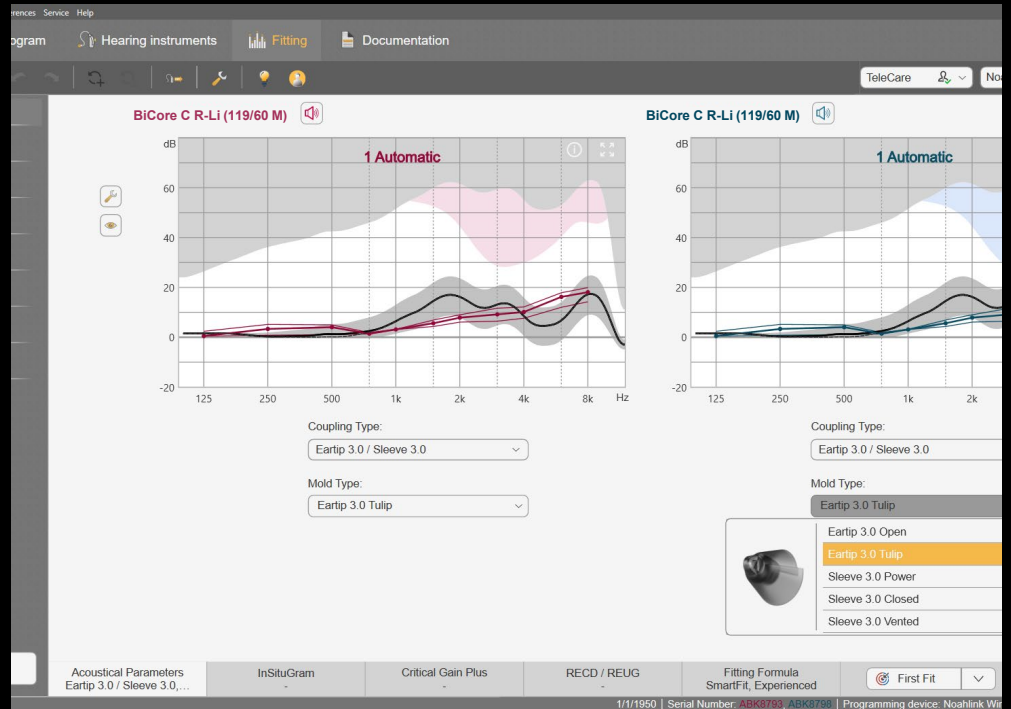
erences Service Help

ogram Hearing instruments Fitting Documentation

TeleCare Noa

BiCore C R-Li (119/60 M)

dB
1 Automatic
60
40
20
0
-20
125 250 500 1k 2k 4k 8k Hz

Coupling Type:
Eartip 3.0 / Sleeve 3.0

Mold Type:
Eartip 3.0 Tulip

BiCore C R-Li (119/60 M)

dB
1 Automatic
60
40
20
0
-20
125 250 500 1k 2k

Coupling Type:
Eartip 3.0 / Sleeve 3.0

Mold Type:
Eartip 3.0 Tulip

Eartip 3.0 Open
Eartip 3.0 Tulip
Sleeve 3.0 Power
Sleeve 3.0 Closed
Sleeve 3.0 Vented

| Acoustical Parameters Eartip 3.0 / Sleeve 3.0,... | InSituGram - | Critical Gain Plus - | RECD / REUG - | Fitting Formula SmartFit, Experienced | First Fit |

1/1/1950 | Serial Number: ABK8793, ABK8798 | Programming device: Noahlink Wir